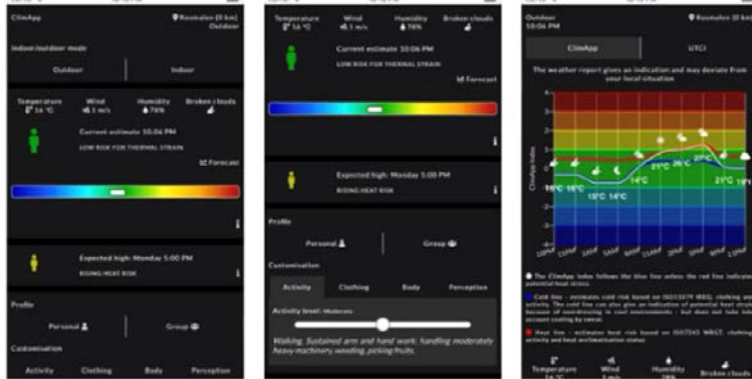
ClimApp
Roosvalen (0 km) Outdoor

Indoor/outdoor mode

Outdoor | Indoor

Temperature 16 °C | Wind 3 m/s | Humidity 78% | Broken clouds

Current estimate 10:06 PM
LOW RISK FOR THERMAL STRAIN

Forecast

Expected high: Monday 5:00 PM
RISING HEAT RISK

Profile

Personal | Group

Customisation

Activity | Clothing | Body | Perception

Temperature 16 °C | Wind 3 m/s | Humidity 78% | Broken clouds

Current estimate 10:06 PM
LOW RISK FOR THERMAL STRAIN

Forecast

Expected high: Monday 5:00 PM
RISING HEAT RISK

Profile

Personal | Group

Customisation

Activity | Clothing | Body | Perception

Activity level: Moderate

Walking. Sustained arm and hand work: handling moderately heavy machinery, weeding, picking fruits.

Outdoor
10:06 PM
Roosvalen (0 km)

ClimApp | UTCI

The weather report gives an indication and may deviate from your local situation

ClimApp Index

16°C 16°C 15°C 14°C 14°C 21°C 26°C 27°C 21°C 19°C

The ClimApp Index follows the blue line unless the red line indicates potential heat stress.

Cold line - estimates cold risk based on ISO11079 IREQ, clothing and activity. The cold line can also give an indication of potential heat strain because of overdressing in cool environments - but does not take into account cooling by sweat.

Heat line - estimates heat risk based on ISO7243 WBGT, clothing, activity and heat acclimatisation status

Temperature 16 °C | Wind 3 m/s | Humidity 78% | Broken clouds